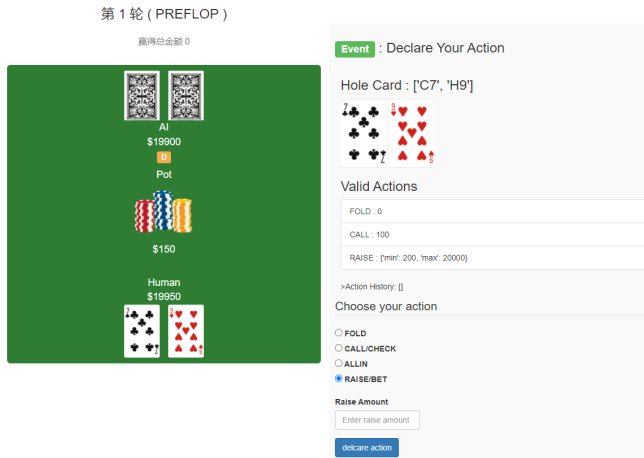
第 1 轮 ( PREFLOP )

赢得总金额 0

AI
$19900
D
Pot

$150

Human
$19950

Event : Declare Your Action

Hole Card : ['C7', 'H9']

Valid Actions

FOLD : 0

CALL : 100

RAISE : {'min': 200, 'max': 20000}

>Action History: []

Choose your action

FOLD
CALL/CHECK
ALLIN
RAISE/BET

Raise Amount

Enter raise amount

delcare action